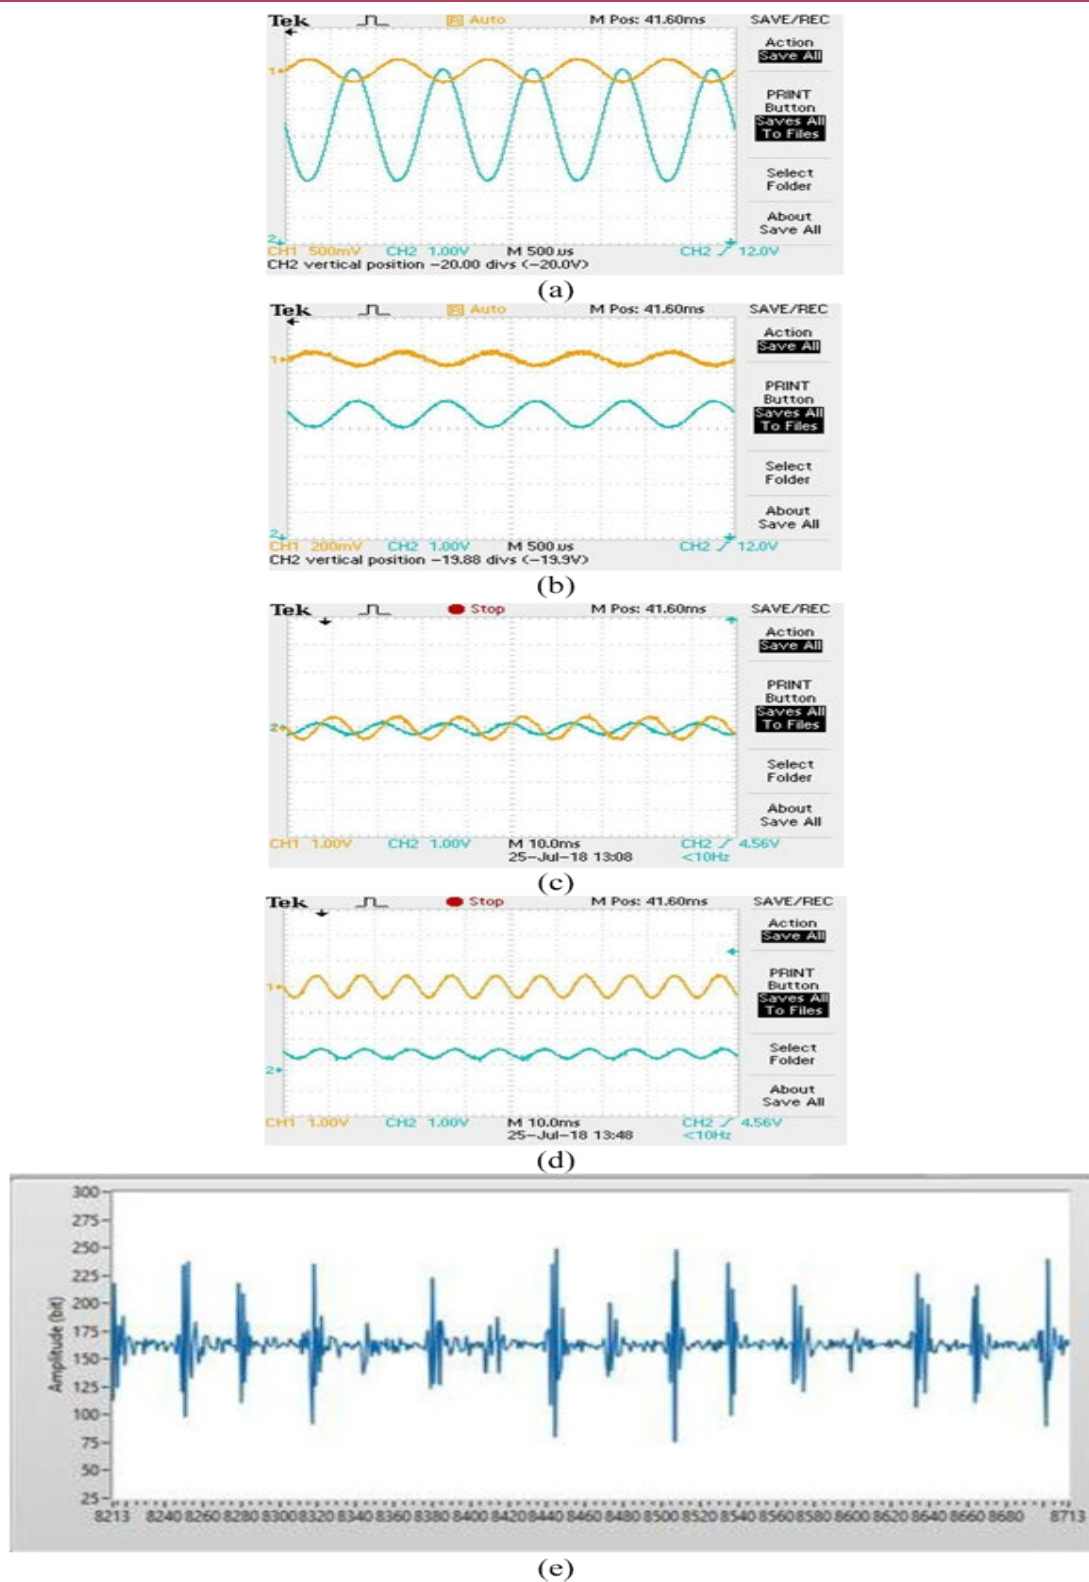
Tek Auto M Pos: 41.60ms SAVE/REC
Action
Save All
PRINT Button
Saves All To Files
Select Folder
About Save All
1
2
CH1 500mV CH2 1.00V M 500 µs CH2 ∫ 12.0V
CH2 vertical position −20.00 divs (−20.0V)
(a)

Tek Auto M Pos: 41.60ms SAVE/REC
Action
Save All
PRINT Button
Saves All To Files
Select Folder
About Save All
1
2
CH1 200mV CH2 1.00V M 500 µs CH2 ∫ 12.0V
CH2 vertical position −19.88 divs (−19.9V)
(b)

Tek Stop M Pos: 41.60ms SAVE/REC
Action
Save All
PRINT Button
Saves All To Files
Select Folder
About Save All
2
CH1 1.00V CH2 1.00V M 10.0ms 25−Jul−18 13:08 CH2 ∫ 4.56V <10Hz
(c)

Tek Stop M Pos: 41.60ms SAVE/REC
Action
Save All
PRINT Button
Saves All To Files
Select Folder
About Save All
1
2
CH1 1.00V CH2 1.00V M 10.0ms 25−Jul−18 13:48 CH2 ∫ 4.56V <10Hz
(d)

300
275
250
225
200
175
150
125
100
75
50
25
Amplitude (bit)
8213 8240 8260 8280 8300 8320 8340 8360 8380 8400 8420 8440 8460 8480 8500 8520 8540 8560 8580 8600 8620 8640 8660 8680 8713
(e)